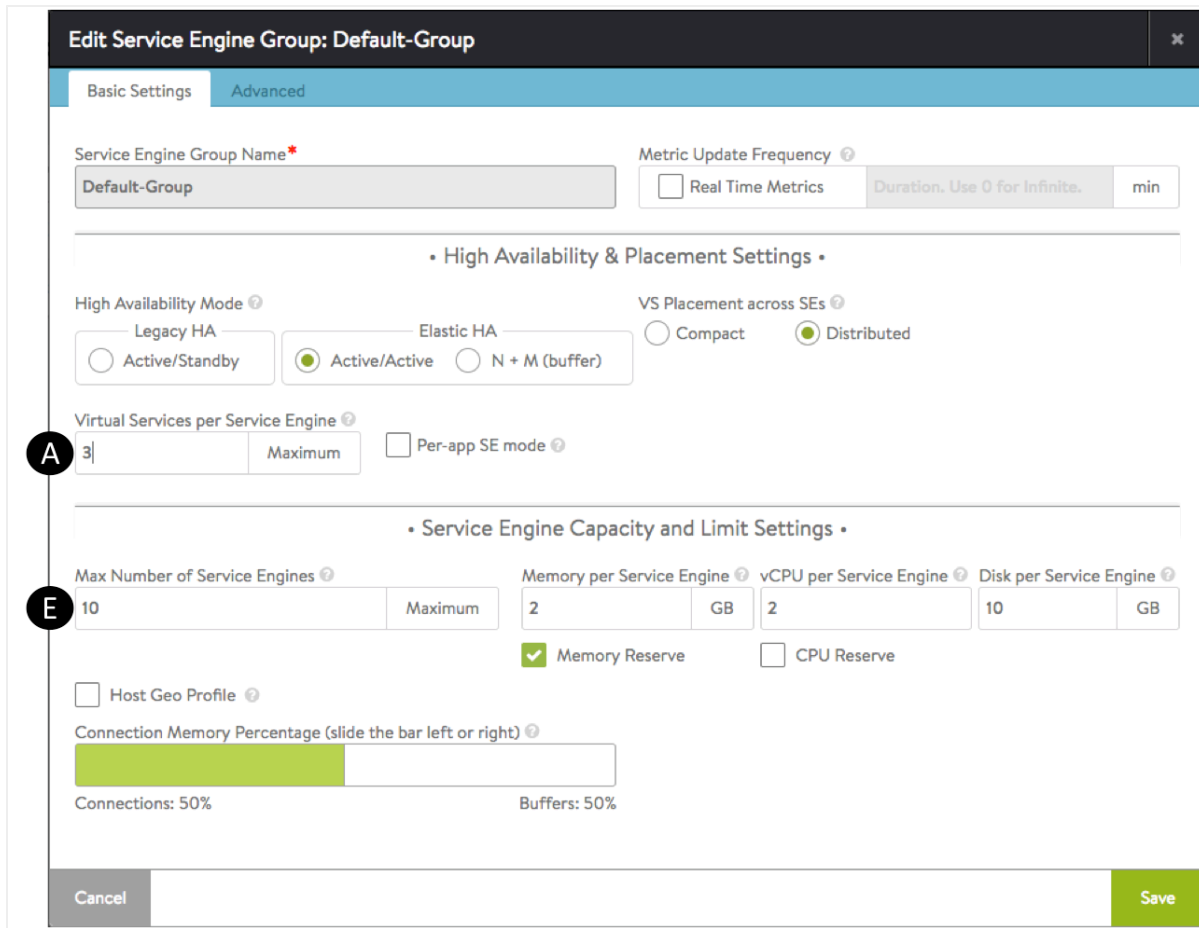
Edit Service Engine Group: Default-Group

×

Basic Settings

Advanced

Service Engine Group Name*

Default-Group

Metric Update Frequency

Real Time Metrics

Duration. Use 0 for Infinite.

min

• High Availability & Placement Settings •

High Availability Mode

Legacy HA

Active/Standby

Elastic HA

Active/Active

N + M (buffer)

VS Placement across SEs

Compact

Distributed

Virtual Services per Service Engine

A

3

Maximum

Per-app SE mode

• Service Engine Capacity and Limit Settings •

Max Number of Service Engines

E

10

Maximum

Memory per Service Engine

2

GB

vCPU per Service Engine

2

Disk per Service Engine

10

GB

Memory Reserve

CPU Reserve

Host Geo Profile

Connection Memory Percentage (slide the bar left or right)

Connections: 50%

Buffers: 50%

Cancel

Save